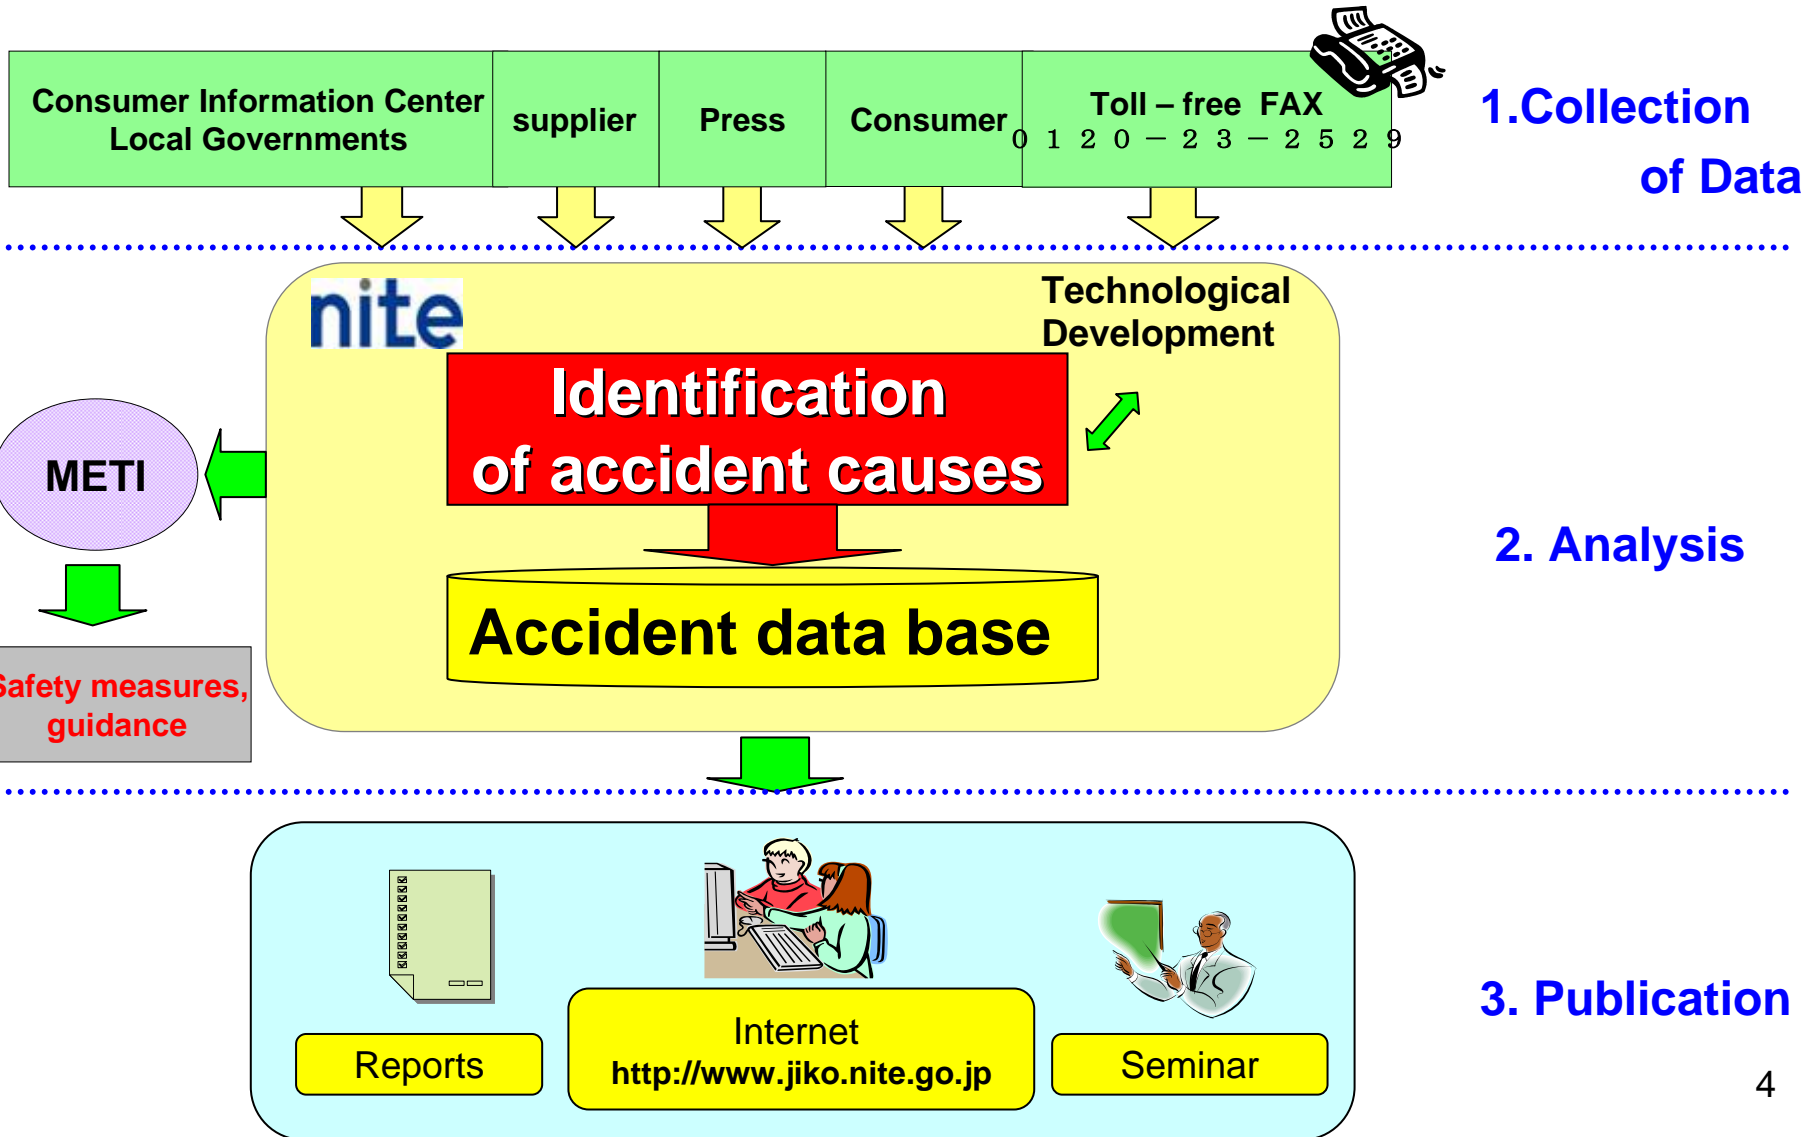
Consumer Information Center Local Governments

supplier

Press

Consumer

Toll – free FAX
０１２０－２３－２５２９

1.Collection of Data

nite

Technological Development

Identification of accident causes

METI

Accident data base

Safety measures, guidance

2. Analysis

Reports

Internet
http://www.jiko.nite.go.jp

Seminar

3. Publication

4